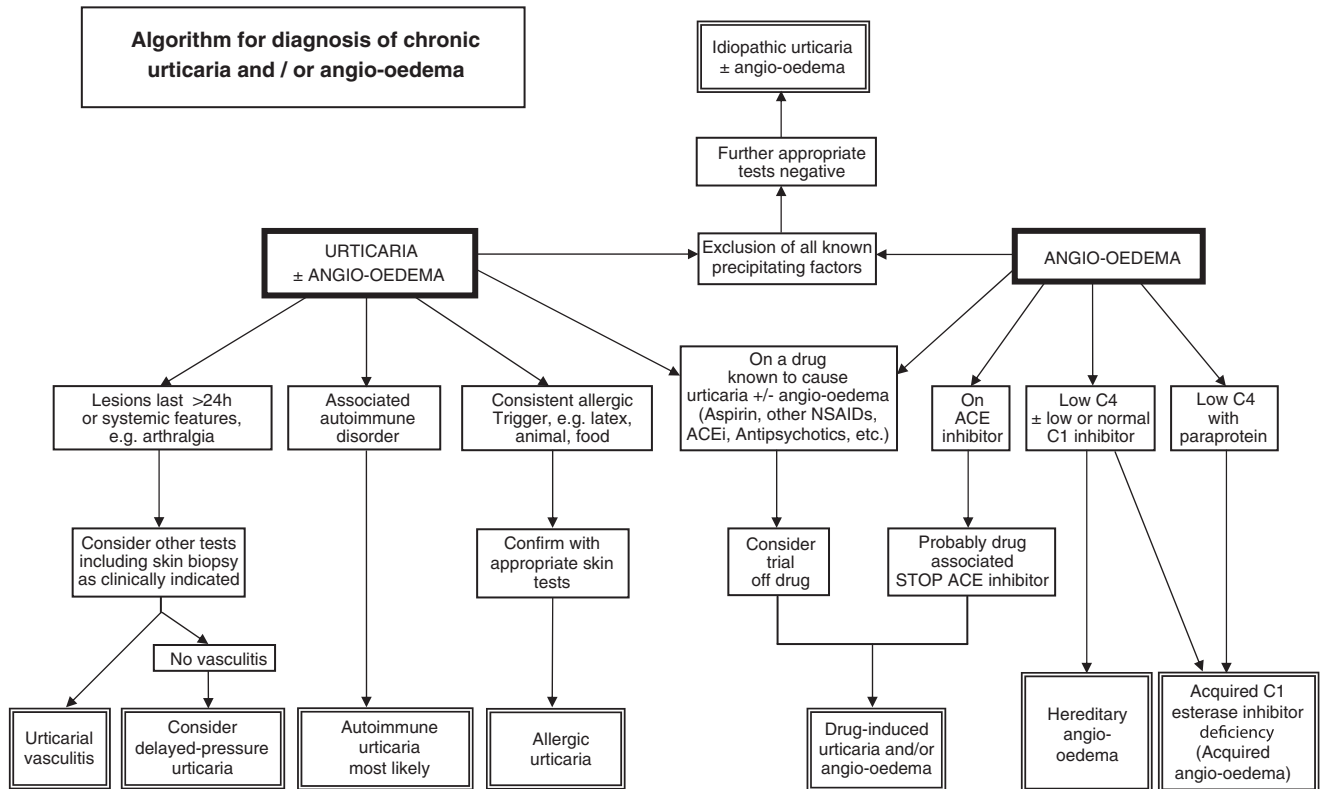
Algorithm for diagnosis of chronic urticaria and / or angio-oedema

Idiopathic urticaria ± angio-oedema

Further appropriate tests negative

URTICARIA ± ANGIO-OEDEMA

Exclusion of all known precipitating factors

ANGIO-OEDEMA

Lesions last >24h or systemic features, e.g. arthralgia

Associated autoimmune disorder

Consistent allergic Trigger, e.g. latex, animal, food

On a drug known to cause urticaria +/- angio-oedema (Aspirin, other NSAIDs, ACEi, Antipsychotics, etc.)

On ACE inhibitor

Low C4 ± low or normal C1 inhibitor

Low C4 with paraprotein

Consider other tests including skin biopsy as clinically indicated

Confirm with appropriate skin tests

Consider trial off drug

Probably drug associated STOP ACE inhibitor

No vasculitis

Urticarial vasculitis

Consider delayed-pressure urticaria

Autoimmune urticaria most likely

Allergic urticaria

Drug-induced urticaria and/or angio-oedema

Hereditary angio-oedema

Acquired C1 esterase inhibitor deficiency (Acquired angio-oedema)